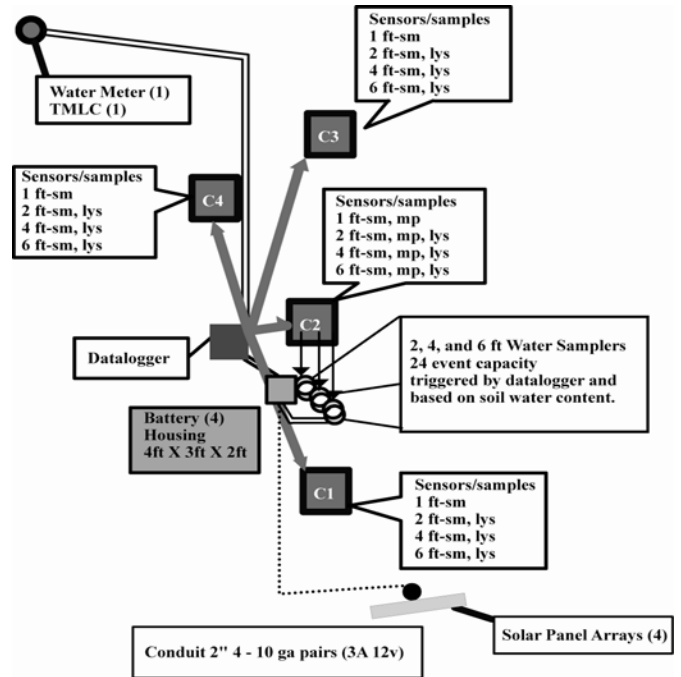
Sensors/samples
1 ft-sm
2 ft-sm, lys
4 ft-sm, lys
6 ft-sm, lys

Water Meter (1)
TMLC (1)

C3

Sensors/samples
1 ft-sm
2 ft-sm, lys
4 ft-sm, lys
6 ft-sm, lys

C4

Sensors/samples
1 ft-sm, mp
2 ft-sm, mp, lys
4 ft-sm, mp, lys
6 ft-sm, mp, lys

Datalogger

C2

2, 4, and 6 ft Water Samplers
24 event capacity
triggered by datalogger and based on soil water content.

Battery (4)
Housing
4ft X 3ft X 2ft

C1

Sensors/samples
1 ft-sm
2 ft-sm, lys
4 ft-sm, lys
6 ft-sm, lys

Solar Panel Arrays (4)

Conduit 2" 4 - 10 ga pairs (3A 12v)